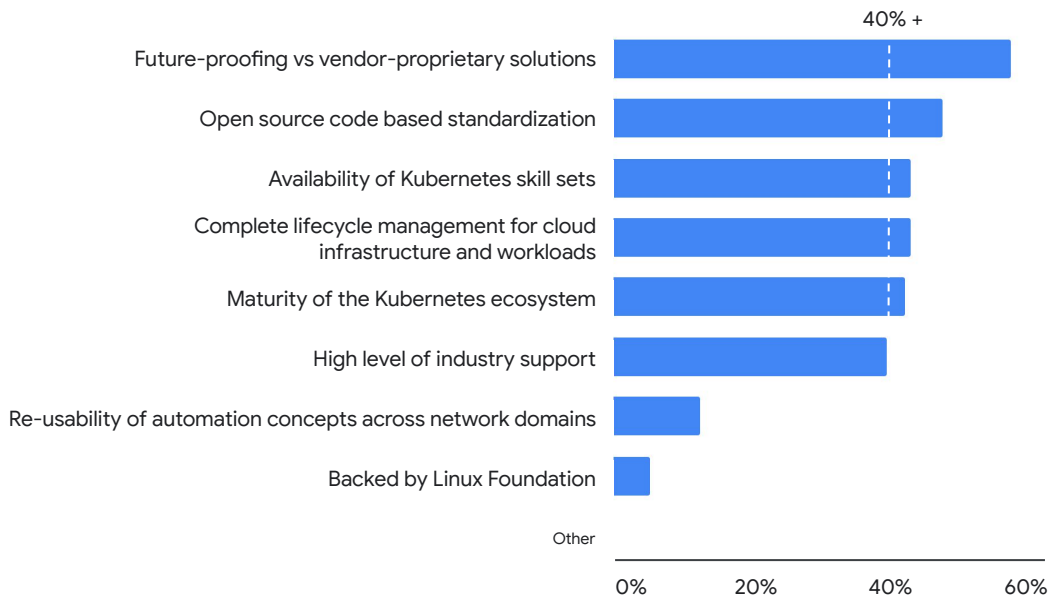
40% +

Future-proofing vs vendor-proprietary solutions

Open source code based standardization

Availability of Kubernetes skill sets

Complete lifecycle management for cloud infrastructure and workloads

Maturity of the Kubernetes ecosystem

High level of industry support

Re-usability of automation concepts across network domains

Backed by Linux Foundation

Other

0% 20% 40% 60%